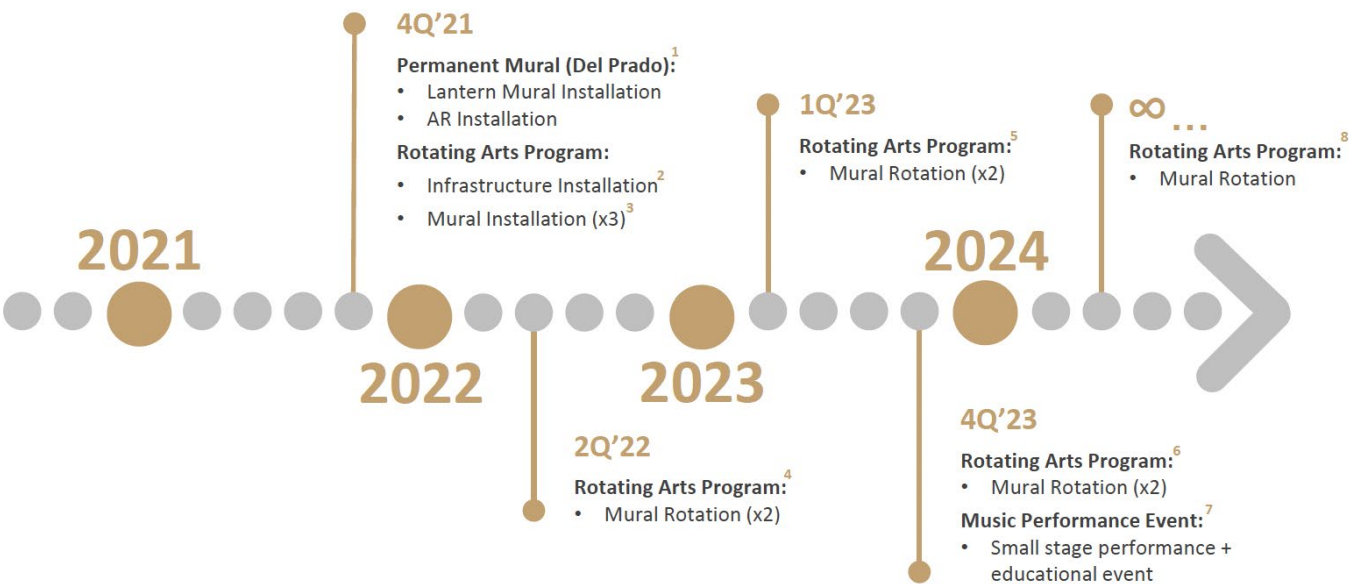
4Q'21

Permanent Mural (Del Prado):$^1$
• Lantern Mural Installation
• AR Installation

Rotating Arts Program:
• Infrastructure Installation$^2$
• Mural Installation (x3)$^3$

1Q'23

Rotating Arts Program:$^5$
• Mural Rotation (x2)

∞...

Rotating Arts Program:$^8$
• Mural Rotation

2021

2024

2022

2023

2Q'22

Rotating Arts Program:$^4$
• Mural Rotation (x2)

4Q'23

Rotating Arts Program:$^6$
• Mural Rotation (x2)

Music Performance Event:$^7$
• Small stage performance + educational event